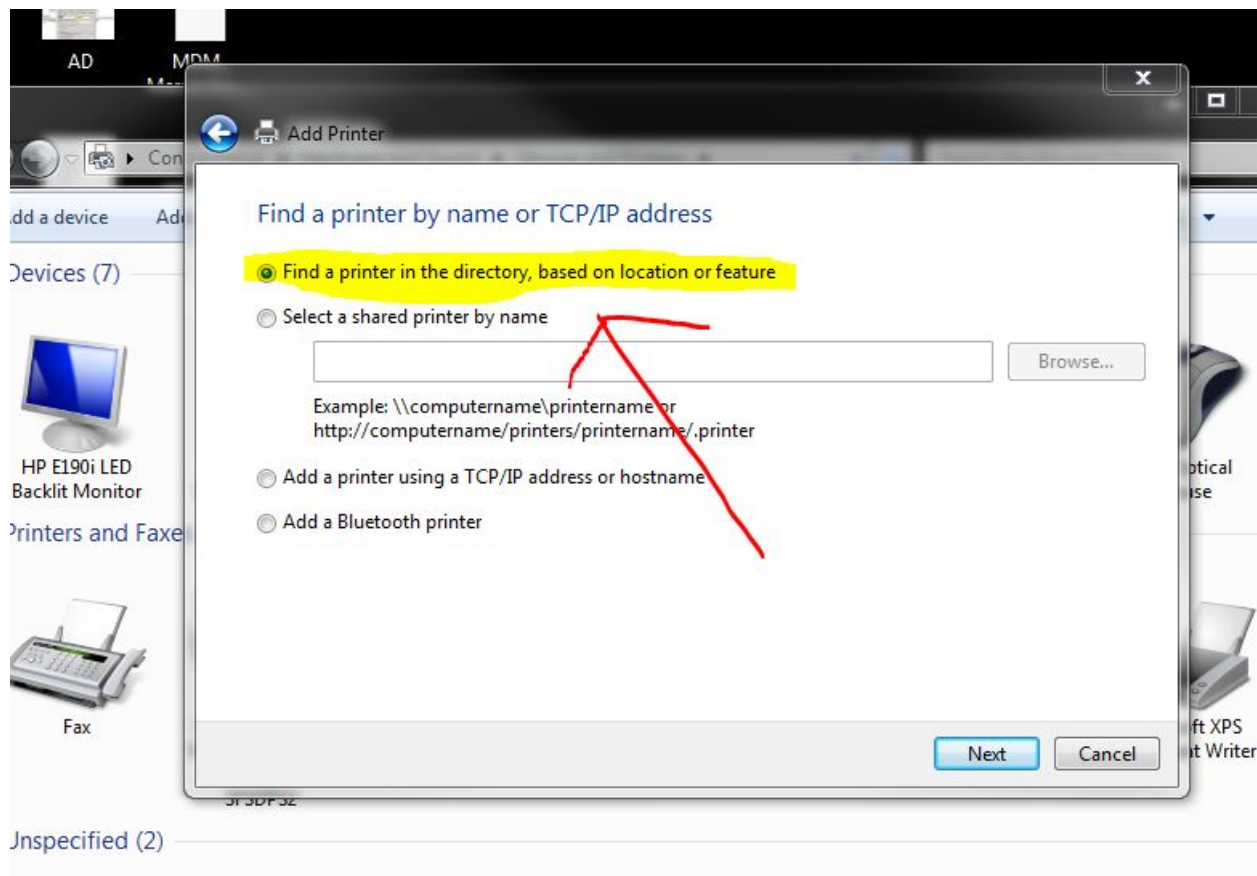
AD

MDM

Con

dd a device

Ad

Devices (7)

HP E190i LED Backlit Monitor

Printers and Faxe

Fax

ptical
se

ft XPS
t Writer

Unspecified (2)

Add Printer

Find a printer by name or TCP/IP address

Find a printer in the directory, based on location or feature

Select a shared printer by name

Browse...

Example: \\computername\printername or
http://computername/printers/printername/.printer

Add a printer using a TCP/IP address or hostname

Add a Bluetooth printer

Next

Cancel